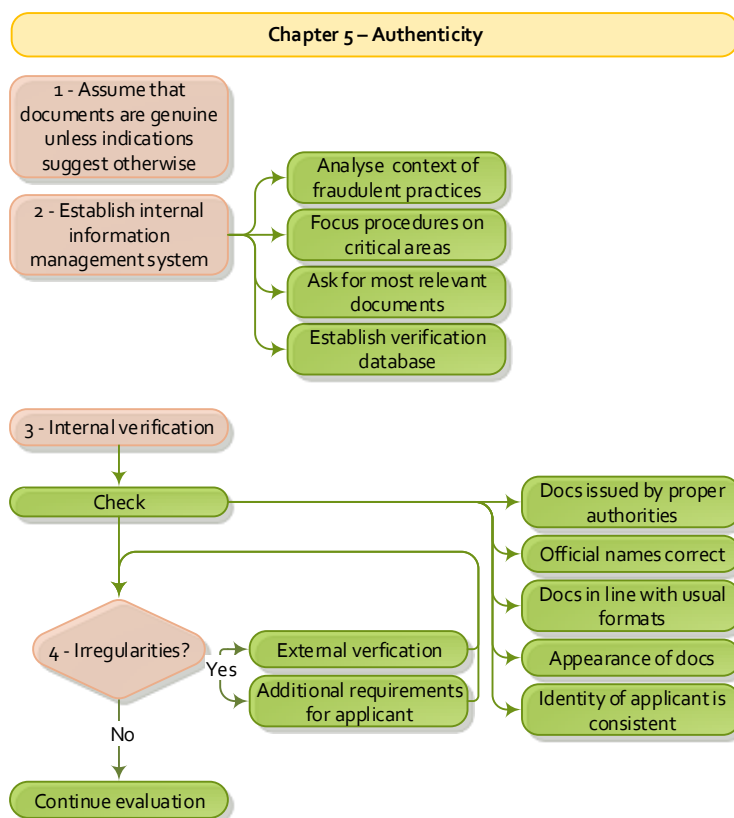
Chapter 5 – Authenticity

1 - Assume that documents are genuine unless indications suggest otherwise

2 - Establish internal information management system

Analyse context of fraudulent practices

Focus procedures on critical areas

Ask for most relevant documents

Establish verification database

3 - Internal verification

Check

Docs issued by proper authorities

Official names correct

Docs in line with usual formats

Appearance of docs

Identity of applicant is consistent

4 - Irregularities?

Yes

External verfication

Additional requirements for applicant

No

Continue evaluation